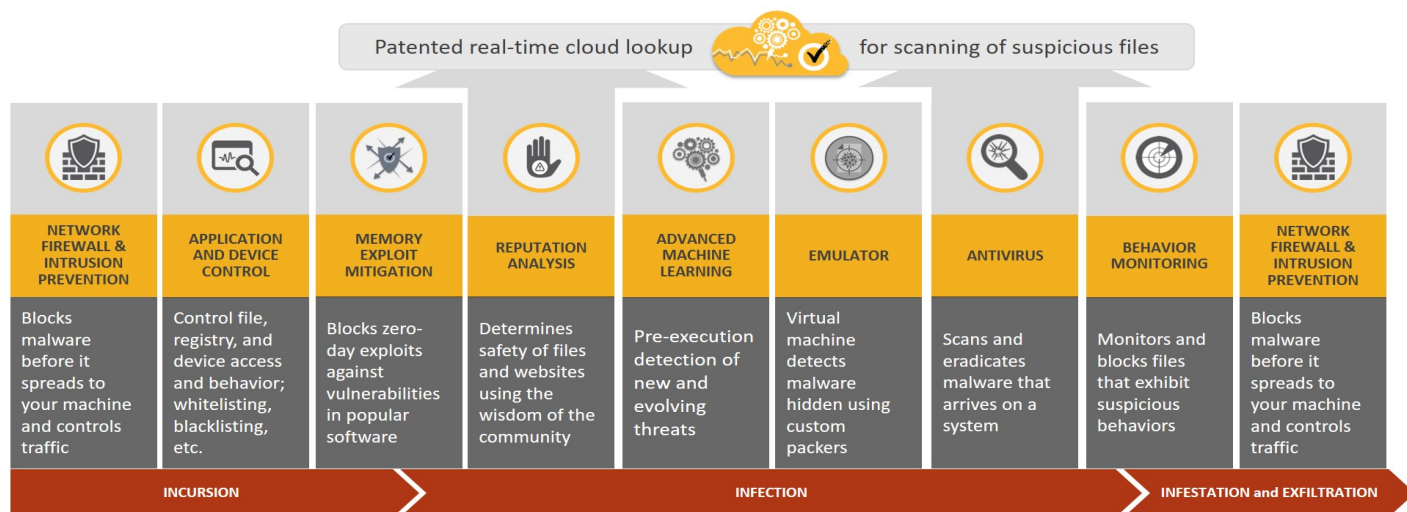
Patented real-time cloud lookup for scanning of suspicious files

NETWORK FIREWALL & INTRUSION PREVENTION

Blocks malware before it spreads to your machine and controls traffic

APPLICATION AND DEVICE CONTROL

Control file, registry, and device access and behavior; whitelisting, blacklisting, etc.

MEMORY EXPLOIT MITIGATION

Blocks zero-day exploits against vulnerabilities in popular software

REPUTATION ANALYSIS

Determines safety of files and websites using the wisdom of the community

ADVANCED MACHINE LEARNING

Pre-execution detection of new and evolving threats

EMULATOR

Virtual machine detects malware hidden using custom packers

ANTIVIRUS

Scans and eradicates malware that arrives on a system

BEHAVIOR MONITORING

Monitors and blocks files that exhibit suspicious behaviors

NETWORK FIREWALL & INTRUSION PREVENTION

Blocks malware before it spreads to your machine and controls traffic

INCURSION

INFECTION

INFESTATION and EXFILTRATION